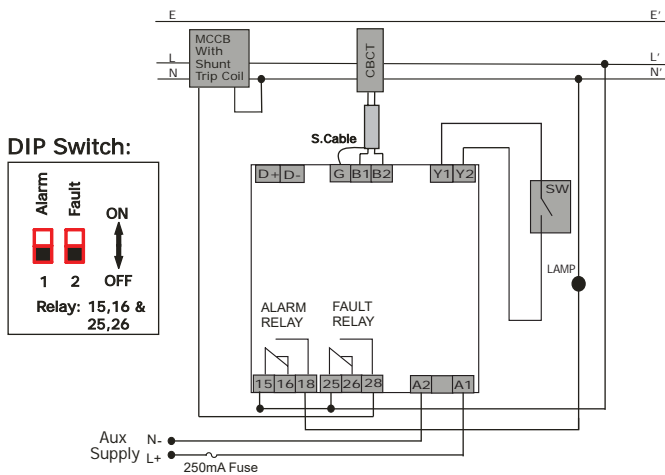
E
E'
MCCB With Shunt Trip Coil
L
N
CBCT
L'
N'
DIP Switch:
Alarm
Fault
ON
OFF
1 2
Relay: 15,16 & 25,26
S.Cable
D+ D-
G B1 B2
Y1 Y2
SW
LAMP
ALARM RELAY
FAULT RELAY
15 16 18
25 26 28
A2
A1
Aux Supply
N-
L+
250mA Fuse